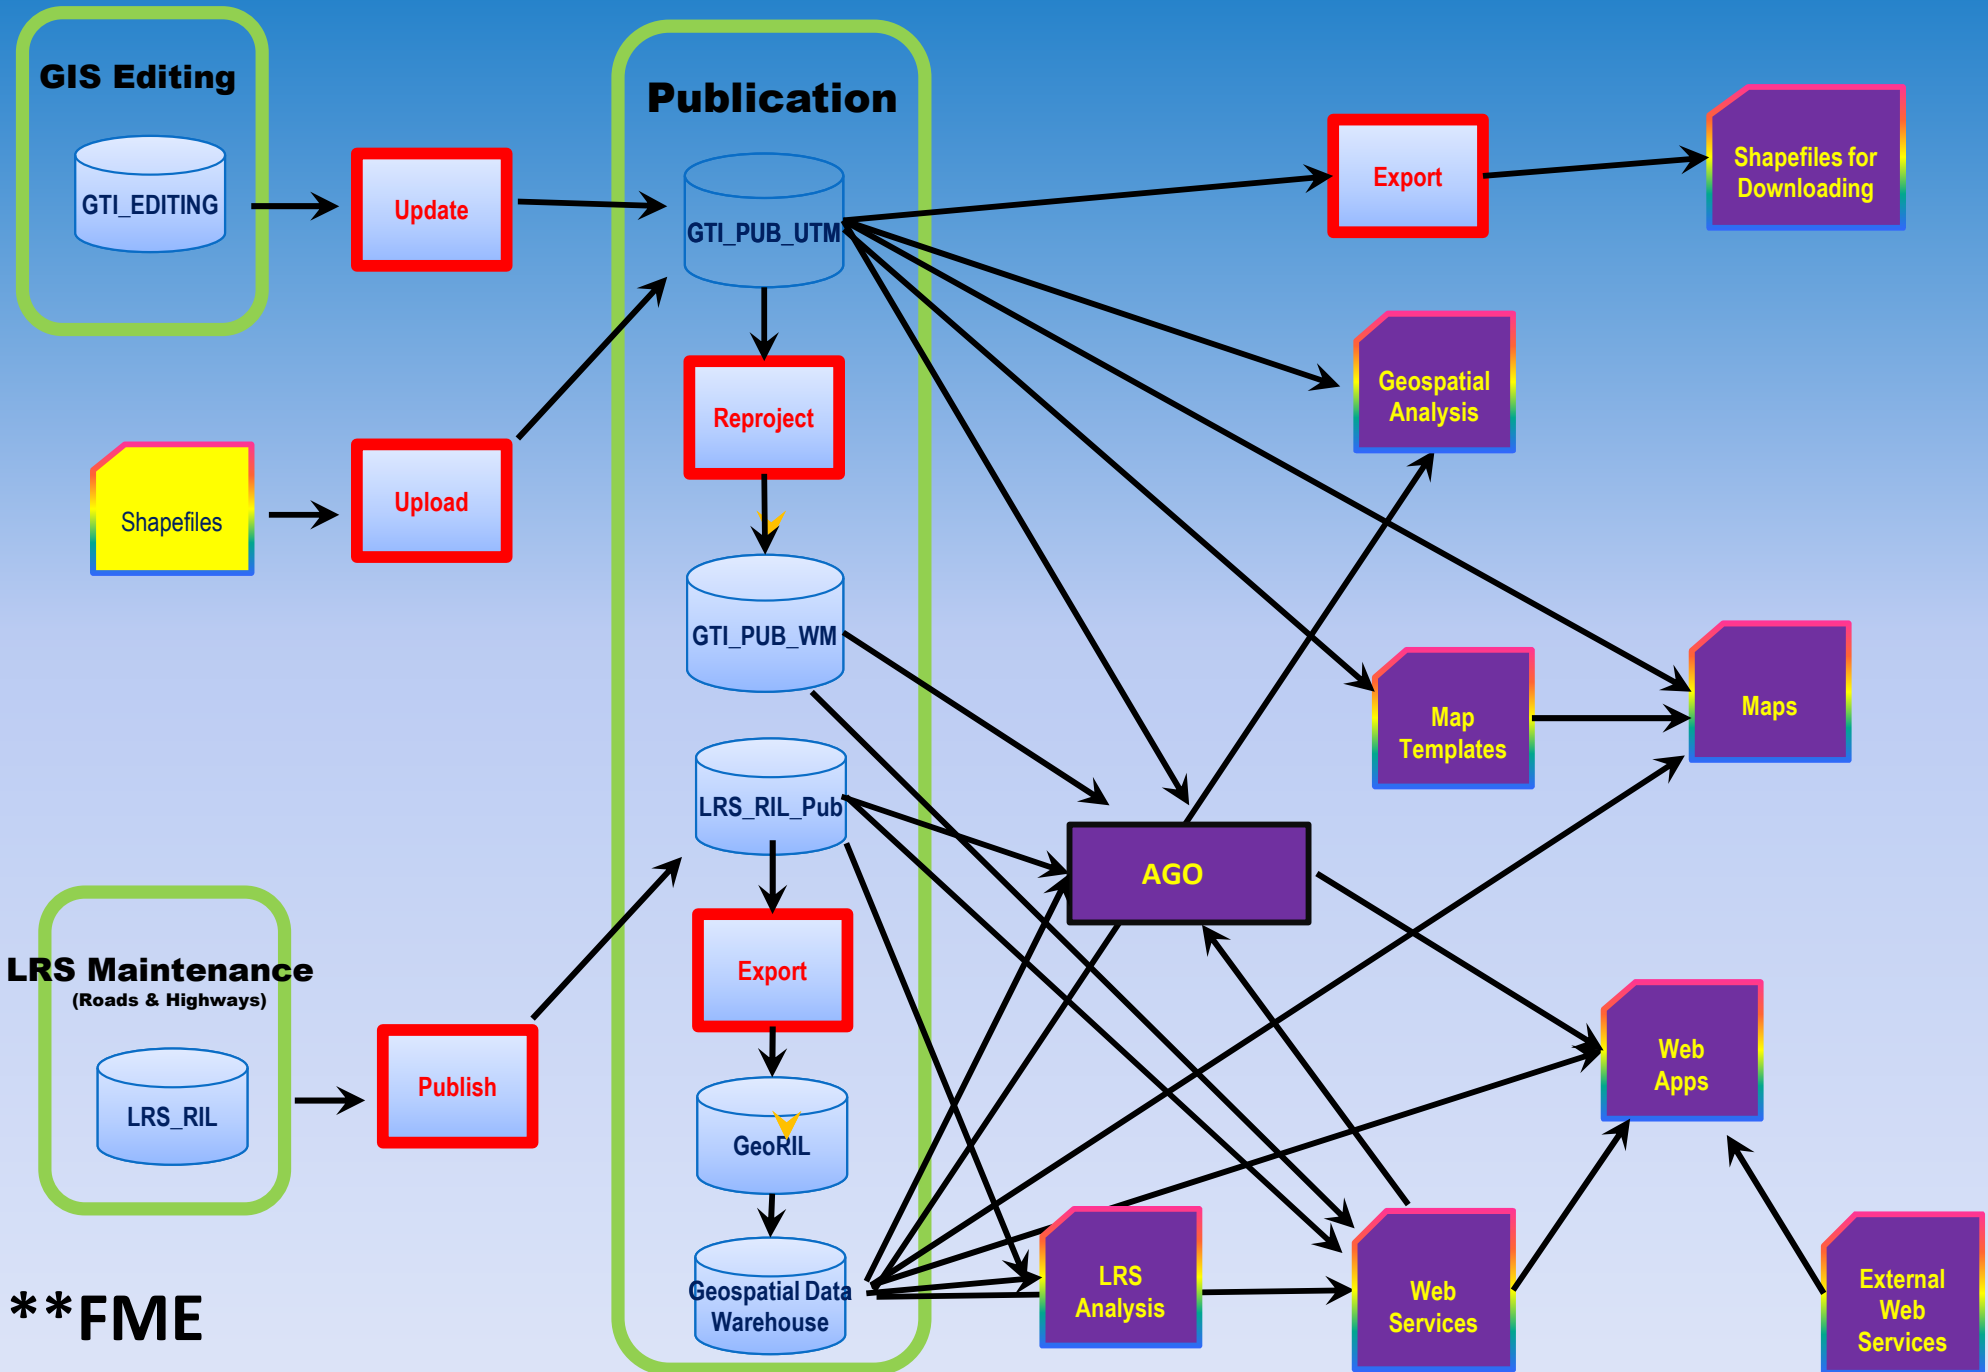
GIS Editing

GTI_EDITING

Update

Publication

GTI_PUB_UTM

Export

Shapefiles for Downloading

Reproject

Geospatial Analysis

Shapefiles

Upload

GTI_PUB_WM

Map Templates

Maps

LRS_RIL_Pub

AGO

LRS Maintenance
(Roads & Highways)

LRS_RIL

Publish

Export

GeoRIL

Web Apps

Geospatial Data Warehouse

LRS Analysis

Web Services

External Web Services

**FME